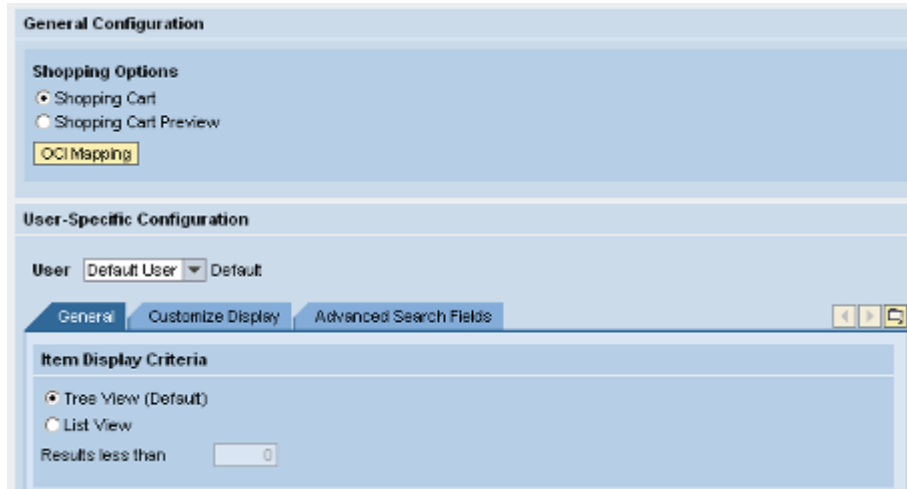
General Configuration

Shopping Options
Shopping Cart
Shopping Cart Preview
OCI Mapping

User-Specific Configuration

User Default User Default

General Customize Display Advanced Search Fields

Item Display Criteria

Tree View (Default)
List View
Results less than 0